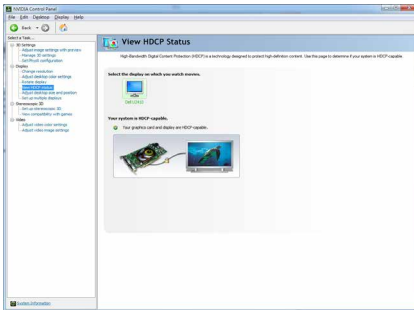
NVIDIA Control Panel
File Edit Desktop Display Help
Back
Select a Task...
3D Settings
Adjust image settings with preview
Manage 3D settings
Set PhysX configuration
Display
Change resolution
Adjust desktop color settings
Rotate display
View HDCP status
Adjust desktop size and position
Set up multiple displays
Stereoscopic 3D
Set up stereoscopic 3D
View compatibility with games
Video
Adjust video color settings
Adjust video image settings

View HDCP Status
High-Bandwidth Digital Content Protection (HDCP) is a technology designed to protect high-definition content. Use this page to determine if your system is HDCP-capable.

Select the display on which you watch movies.
SMG2420

Your system is HDCP-capable.
Your graphics card and display are HDCP-capable.

System Information